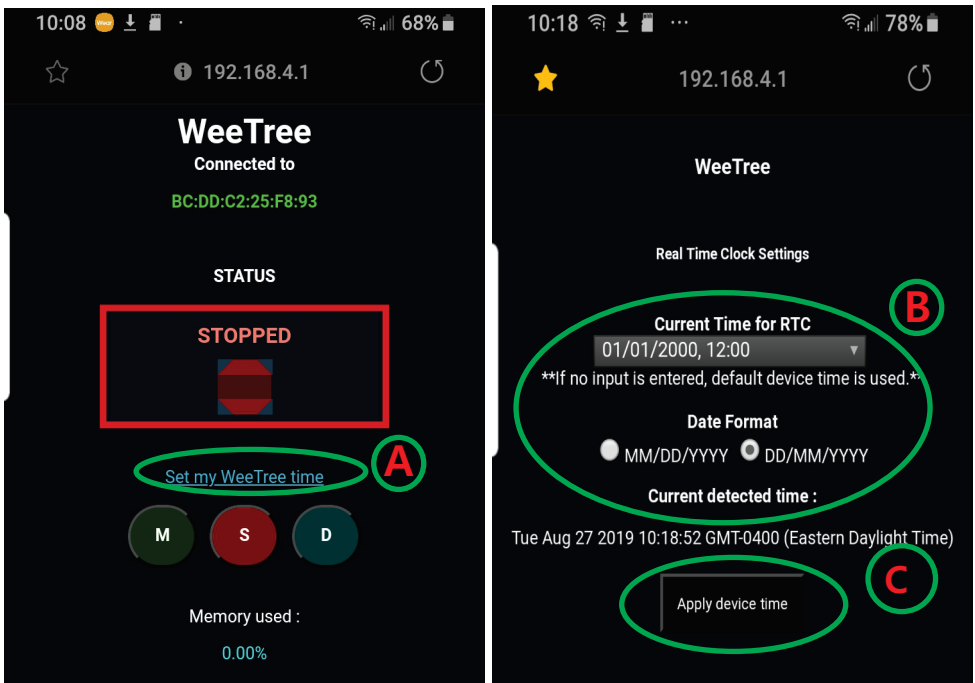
10:08 Wear 68%

192.168.4.1

WeeTree
Connected to

BC:DD:C2:25:F8:93

STATUS

STOPPED

Set my WeeTree time

A

M S D

Memory used :

0.00%

10:18 ··· 78%

192.168.4.1

WeeTree

Real Time Clock Settings

B

Current Time for RTC

01/01/2000, 12:00

**If no input is entered, default device time is used.**

Date Format

MM/DD/YYYY DD/MM/YYYY

Current detected time :

Tue Aug 27 2019 10:18:52 GMT-0400 (Eastern Daylight Time)

C

Apply device time